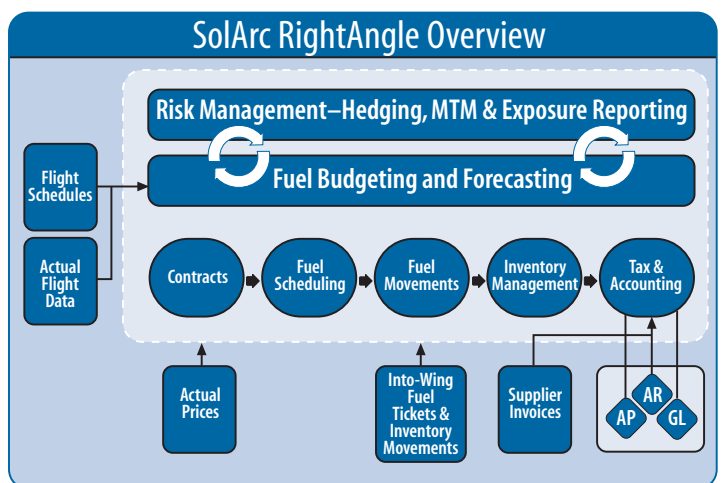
SolArc RightAngle Overview

Risk Management–Hedging, MTM & Exposure Reporting

Fuel Budgeting and Forecasting

Flight Schedules

Actual Flight Data

Contracts

Fuel Scheduling

Fuel Movements

Inventory Management

Tax & Accounting

Actual Prices

Into-Wing Fuel Tickets & Inventory Movements

Supplier Invoices

AR

AP

GL